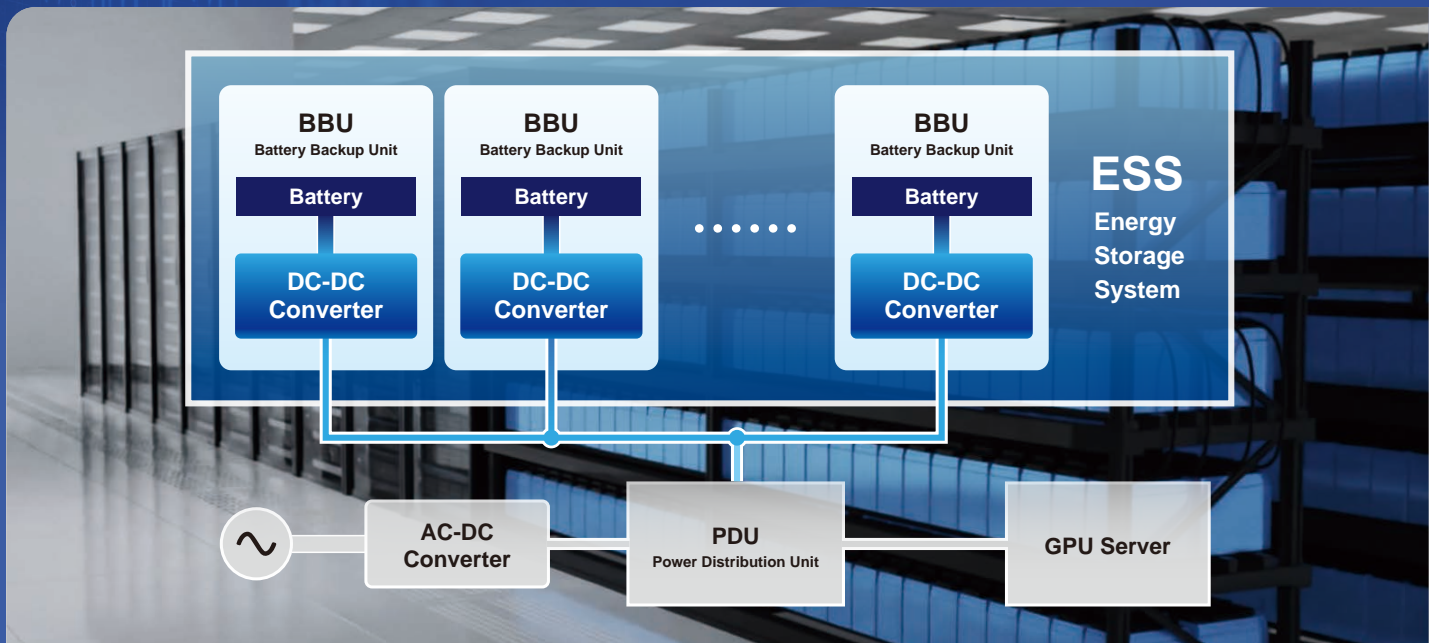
BBU
Battery Backup Unit

Battery

DC-DC Converter

BBU
Battery Backup Unit

Battery

DC-DC Converter

••••••

BBU
Battery Backup Unit

Battery

DC-DC Converter

ESS
Energy Storage System

AC-DC Converter

PDU
Power Distribution Unit

GPU Server